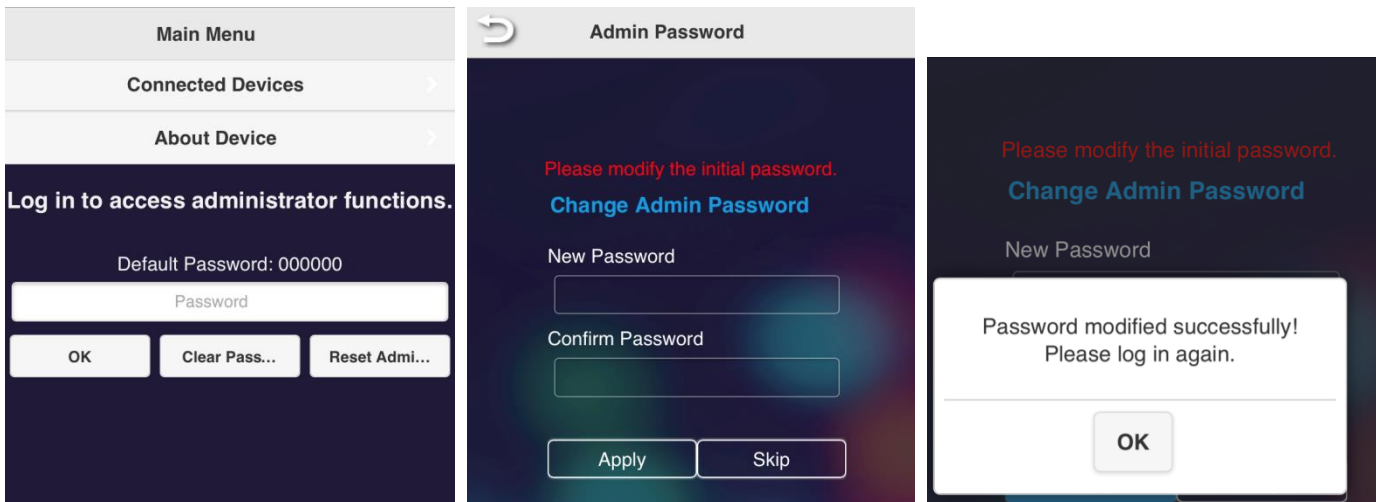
Main Menu

Connected Devices

About Device

Log in to access administrator functions.

Default Password: 000000

Password

OK

Clear Pass...

Reset Admi...

Admin Password

Please modify the initial password.

Change Admin Password

New Password

Confirm Password

Apply

Skip

Please modify the initial password.

Change Admin Password

New Password

Password modified successfully! Please log in again.

OK